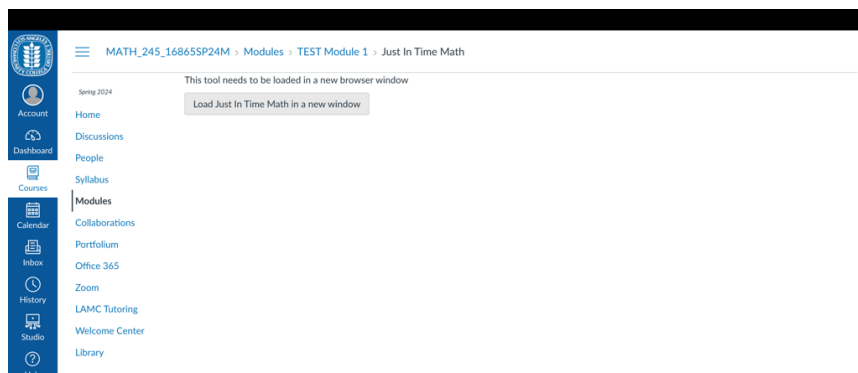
MATH_245_16865SP24M > Modules > TEST Module 1 > Just In Time Math

Account
Dashboard
Courses
Calendar
Inbox
History
Studio

Spring 2024
Home
Discussions
People
Syllabus
Modules
Collaborations
Portfolium
Office 365
Zoom
LAMC Tutoring
Welcome Center
Library

This tool needs to be loaded in a new browser window

Load Just In Time Math in a new window